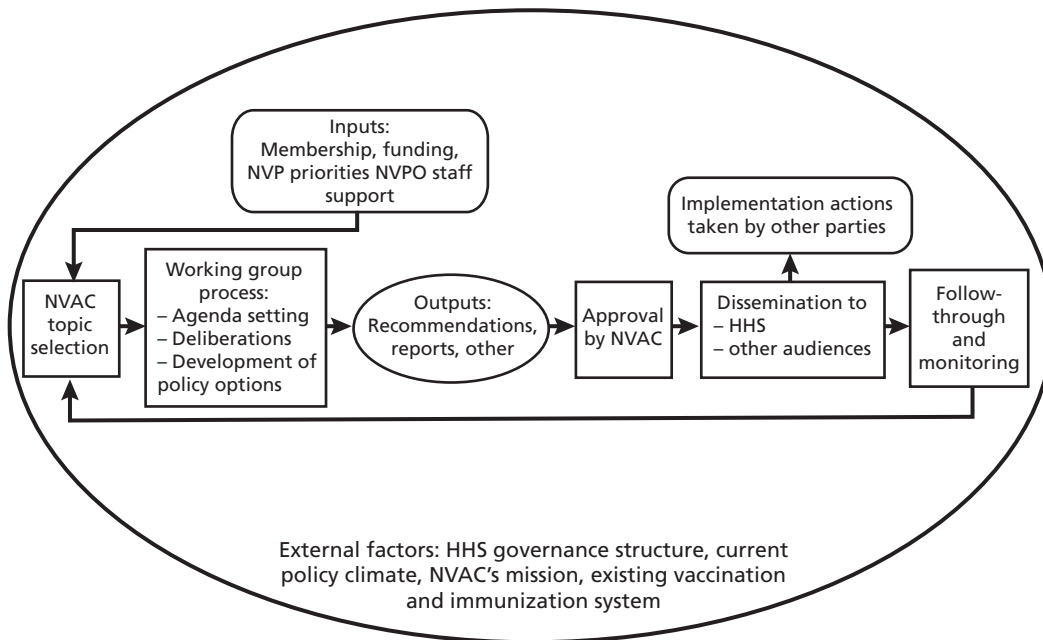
Inputs:
Membership, funding, NVP priorities NVPO staff support

Implementation actions taken by other parties

NVAC topic selection

Working group process:
– Agenda setting
– Deliberations
– Development of policy options

Outputs:
Recommendations, reports, other

Approval by NVAC

Dissemination to
– HHS
– other audiences

Follow-through and monitoring

External factors: HHS governance structure, current policy climate, NVAC's mission, existing vaccination and immunization system